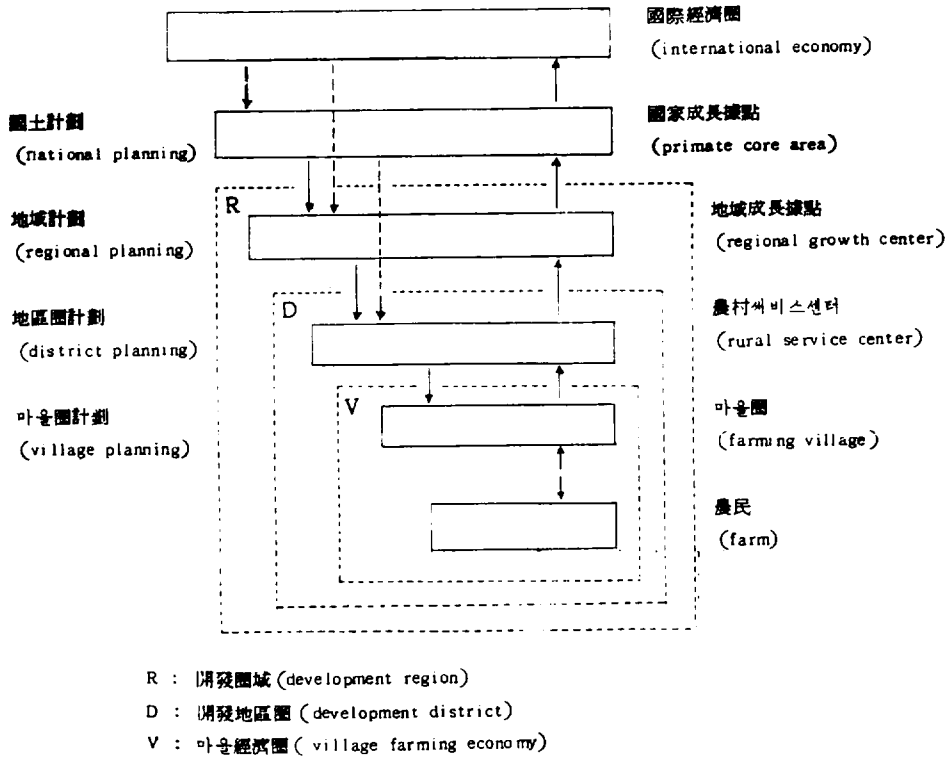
國際經濟圈
(international economy)

國土計劃
(national planning)

國家成長據點
(primate core area)

R

地域計劃
(regional planning)

地域成長據點
(regional growth center)

D

地區圈計劃
(district planning)

農村써비스센터
(rural service center)

V

마을圈計劃
(village planning)

마을圈
(farming village)

農民
(farm)

R : 開發圈域 (development region)
D : 開發地區圈 (development district)
V : 마을經濟圈 (village farming economy)